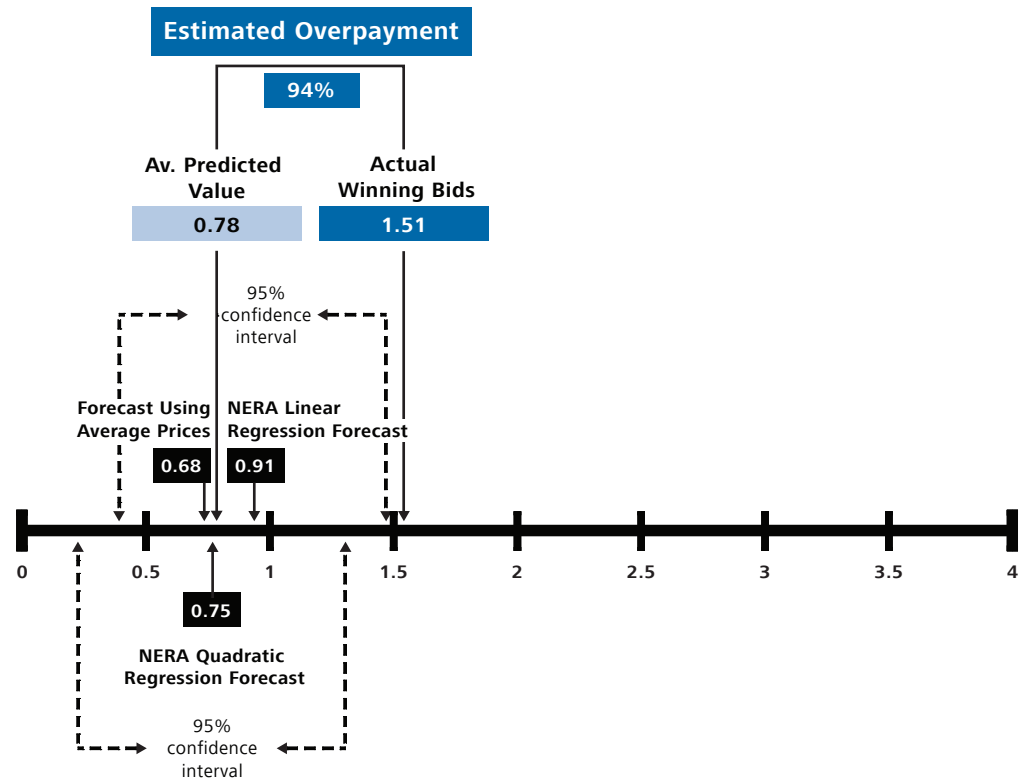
Estimated Overpayment

94%

Av. Predicted Value
0.78

Actual Winning Bids
1.51

95% confidence interval

Forecast Using Average Prices
0.68

NERA Linear Regression Forecast
0.91

0 0.5 1 1.5 2 2.5 3 3.5 4

0.75

NERA Quadratic Regression Forecast

95% confidence interval